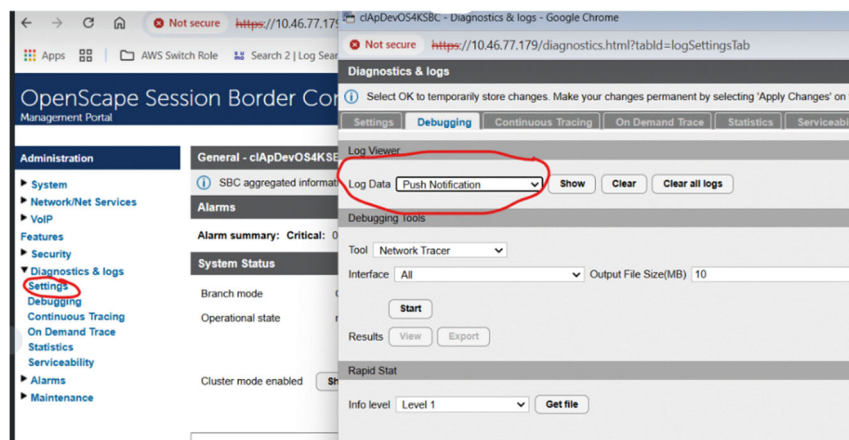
Not secure https://10.46.77.17

Apps AWS Switch Role Search 2 | Log Sear

OpenScape Session Border Co
Management Portal

Administration
System
Network/Net Services
VoIP
Features
Security
Diagnostics & logs
Settings
Debugging
Continuous Tracing
On Demand Trace
Statistics
Serviceability
Alarms
Maintenance

General - clApDevOS4KSB
SBC aggregated informat
Alarms
Alarm summary: Critical: 0
System Status
Branch mode
Operational state
Cluster mode enabled

clApDevOS4KSBC - Diagnostics & logs - Google Chrome
Not secure https://10.46.77.179/diagnostics.html?tabId=logSettingsTab

Diagnostics & logs
Select OK to temporarily store changes. Make your changes permanent by selecting 'Apply Changes' on
Settings | Debugging | Continuous Tracing | On Demand Trace | Statistics | Serviceabi

Log Viewer
Log Data Push Notification Show Clear Clear all logs

Debugging Tools
Tool Network Tracer
Interface All Output File Size(MB) 10
Start
Results View Export

Rapid Stat
Info level Level 1 Get file